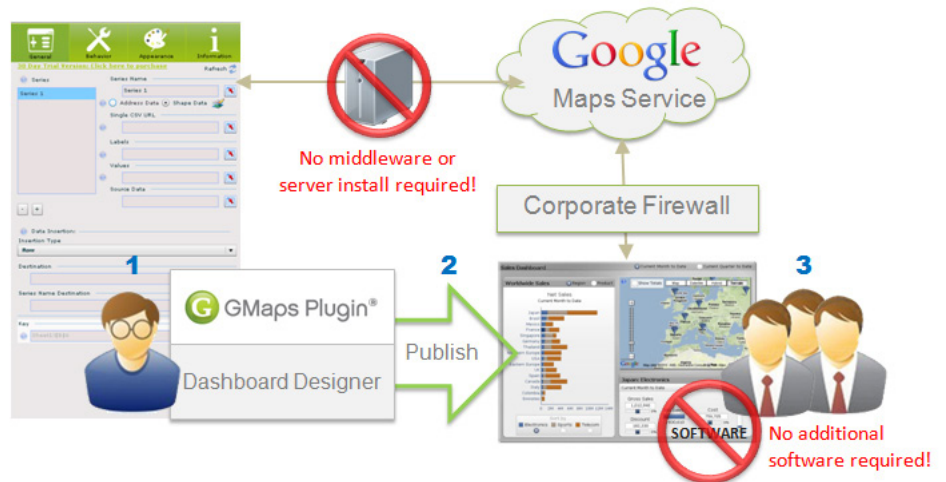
General Behavior Appearance Information

30 Day Trial Version: Click here to purchase

Refresh

Series

Series 1

Series Name

Series 1

Address Data Shape Data

Single CSV URL

Labels

Values

Source Data

Data Insertion

Insertion Type

Row

Destination

Series Name Destination

Key

Google

Maps Service

No middleware or server install required!

Corporate Firewall

1

2

3

GMaps Plugin®

Dashboard Designer

Publish

Sales Dashboard

Worldwide Sales

Net Sales

Current Month to Date

Japan Electronics

SOFTWARE

No additional software required!